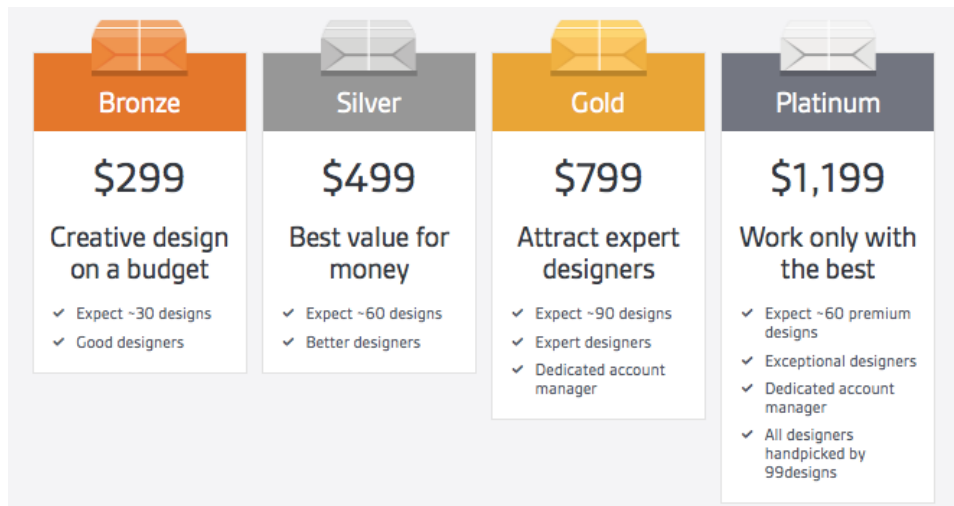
Bronze

$299

Creative design on a budget

✔ Expect ~30 designs
✔ Good designers

Silver

$499

Best value for money

✔ Expect ~60 designs
✔ Better designers

Gold

$799

Attract expert designers

✔ Expect ~90 designs
✔ Expert designers
✔ Dedicated account manager

Platinum

$1,199

Work only with the best

✔ Expect ~60 premium designs
✔ Exceptional designers
✔ Dedicated account manager
✔ All designers handpicked by 99designs